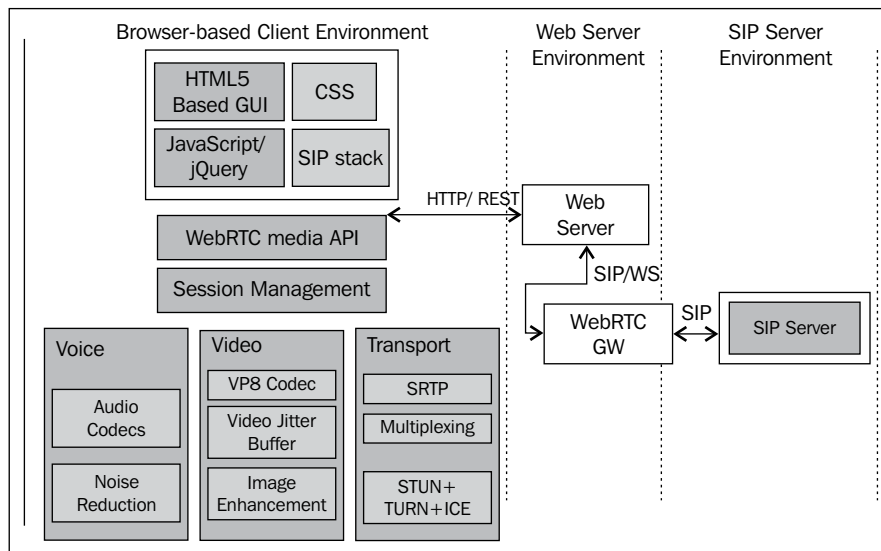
Browser-based Client Environment

Web Server Environment

SIP Server Environment

HTML5 Based GUI

CSS

JavaScript/ jQuery

SIP stack

HTTP/ REST

Web Server

WebRTC media API

Session Management

SIP/WS

WebRTC GW

SIP

SIP Server

Voice

Audio Codecs

Noise Reduction

Video

VP8 Codec

Video Jitter Buffer

Image Enhancement

Transport

SRTP

Multiplexing

STUN+ TURN+ICE